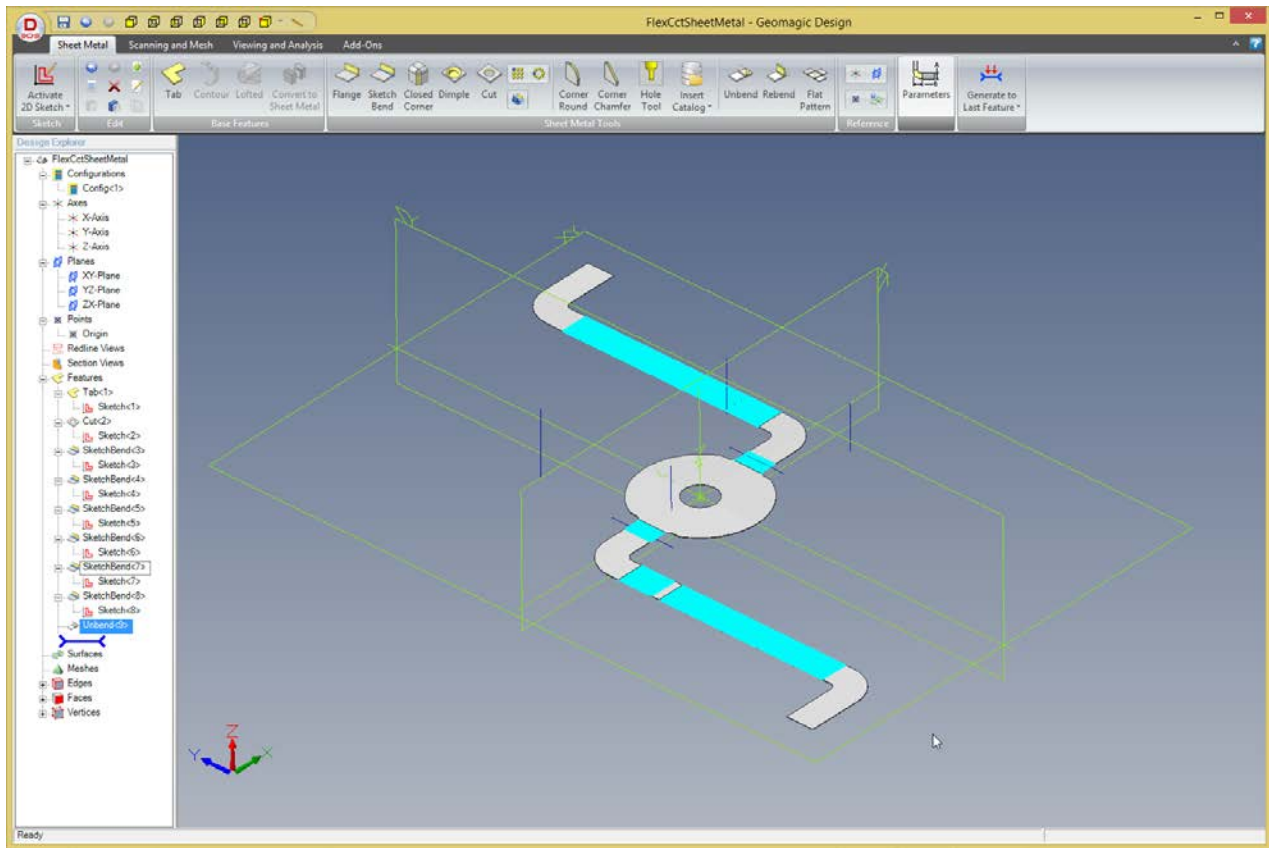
FlexCctSheetMetal - Geomagic Design

Sheet Metal | Scanning and Mesh | Viewing and Analysis | Add-Ons

Activate 2D Sketch
Sketch

Edit

Tab | Contour | Lofted | Convert to Sheet Metal
Base Features

Flange | Sketch Bend | Closed Corner | Dimple | Cut | Corner Round | Corner Chamfer | Hole Tool | Insert Catalog | Unbend | Rebend | Flat Pattern
Sheet Metal Tools

Reference

Parameters

Generate to Last Feature

Design Explorer
FlexCctSheetMetal
Configurations
Config<1>
Axes
X-Axis
Y-Axis
Z-Axis
Planes
XY-Plane
YZ-Plane
ZX-Plane
Points
Origin
Redline Views
Section Views
Features
Tab<1>
Sketch<1>
Cut<2>
Sketch<2>
SketchBend<3>
Sketch<3>
SketchBend<4>
Sketch<4>
SketchBend<5>
Sketch<5>
SketchBend<6>
Sketch<6>
SketchBend<7>
Sketch<7>
SketchBend<8>
Sketch<8>
Unbend<9>
Surfaces
Meshes
Edges
Faces
Vertices

Y
Z
X

Ready